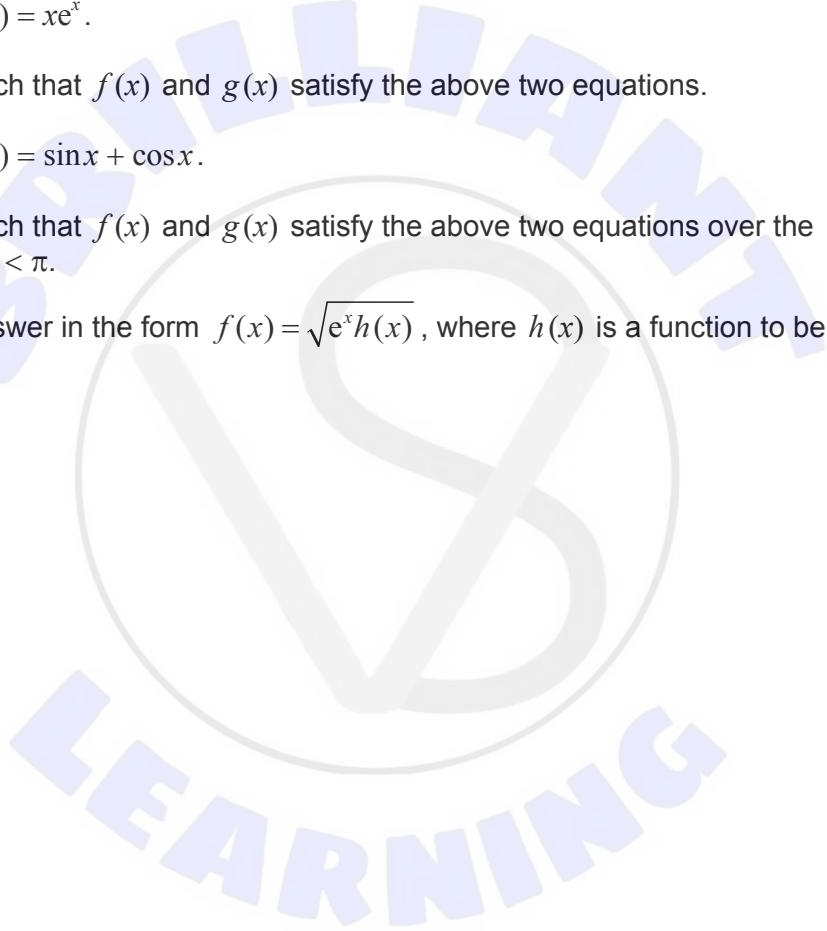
$) = xe^x$.

ch that $f(x)$ and $g(x)$ satisfy the above two equations.

$) = \sin x + \cos x$.

ch that $f(x)$ and $g(x)$ satisfy the above two equations over the $< \pi$.

swer in the form $f(x) = \sqrt{e^x h(x)}$, where $h(x)$ is a function to be

BRILLIANT

LEARNING